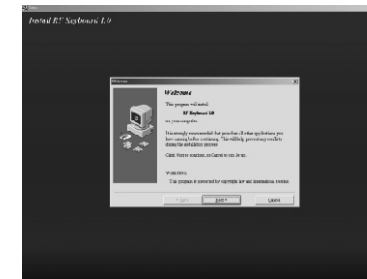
Install RF Keyboard 1.0

Welcome

Welcome

This program will install

RF Keyboard 1.0

on your computer.

It is strongly recommended that you exit all other applications you have running before continuing. This will help prevent any conflicts during the installation process.

Click Next to continue, or Cancel to exit Setup.

WARNING:
This program is protected by copyright law and international treaties.

< Back

Next >

Cancel